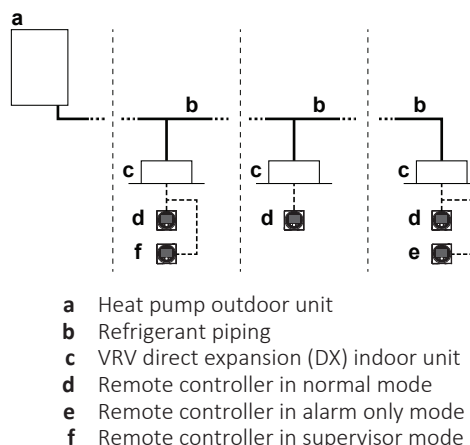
a
b
b
b
c
c
c
d
d
d
f
e

a Heat pump outdoor unit
b Refrigerant piping
c VRV direct expansion (DX) indoor unit
d Remote controller in normal mode
e Remote controller in alarm only mode
f Remote controller in supervisor mode